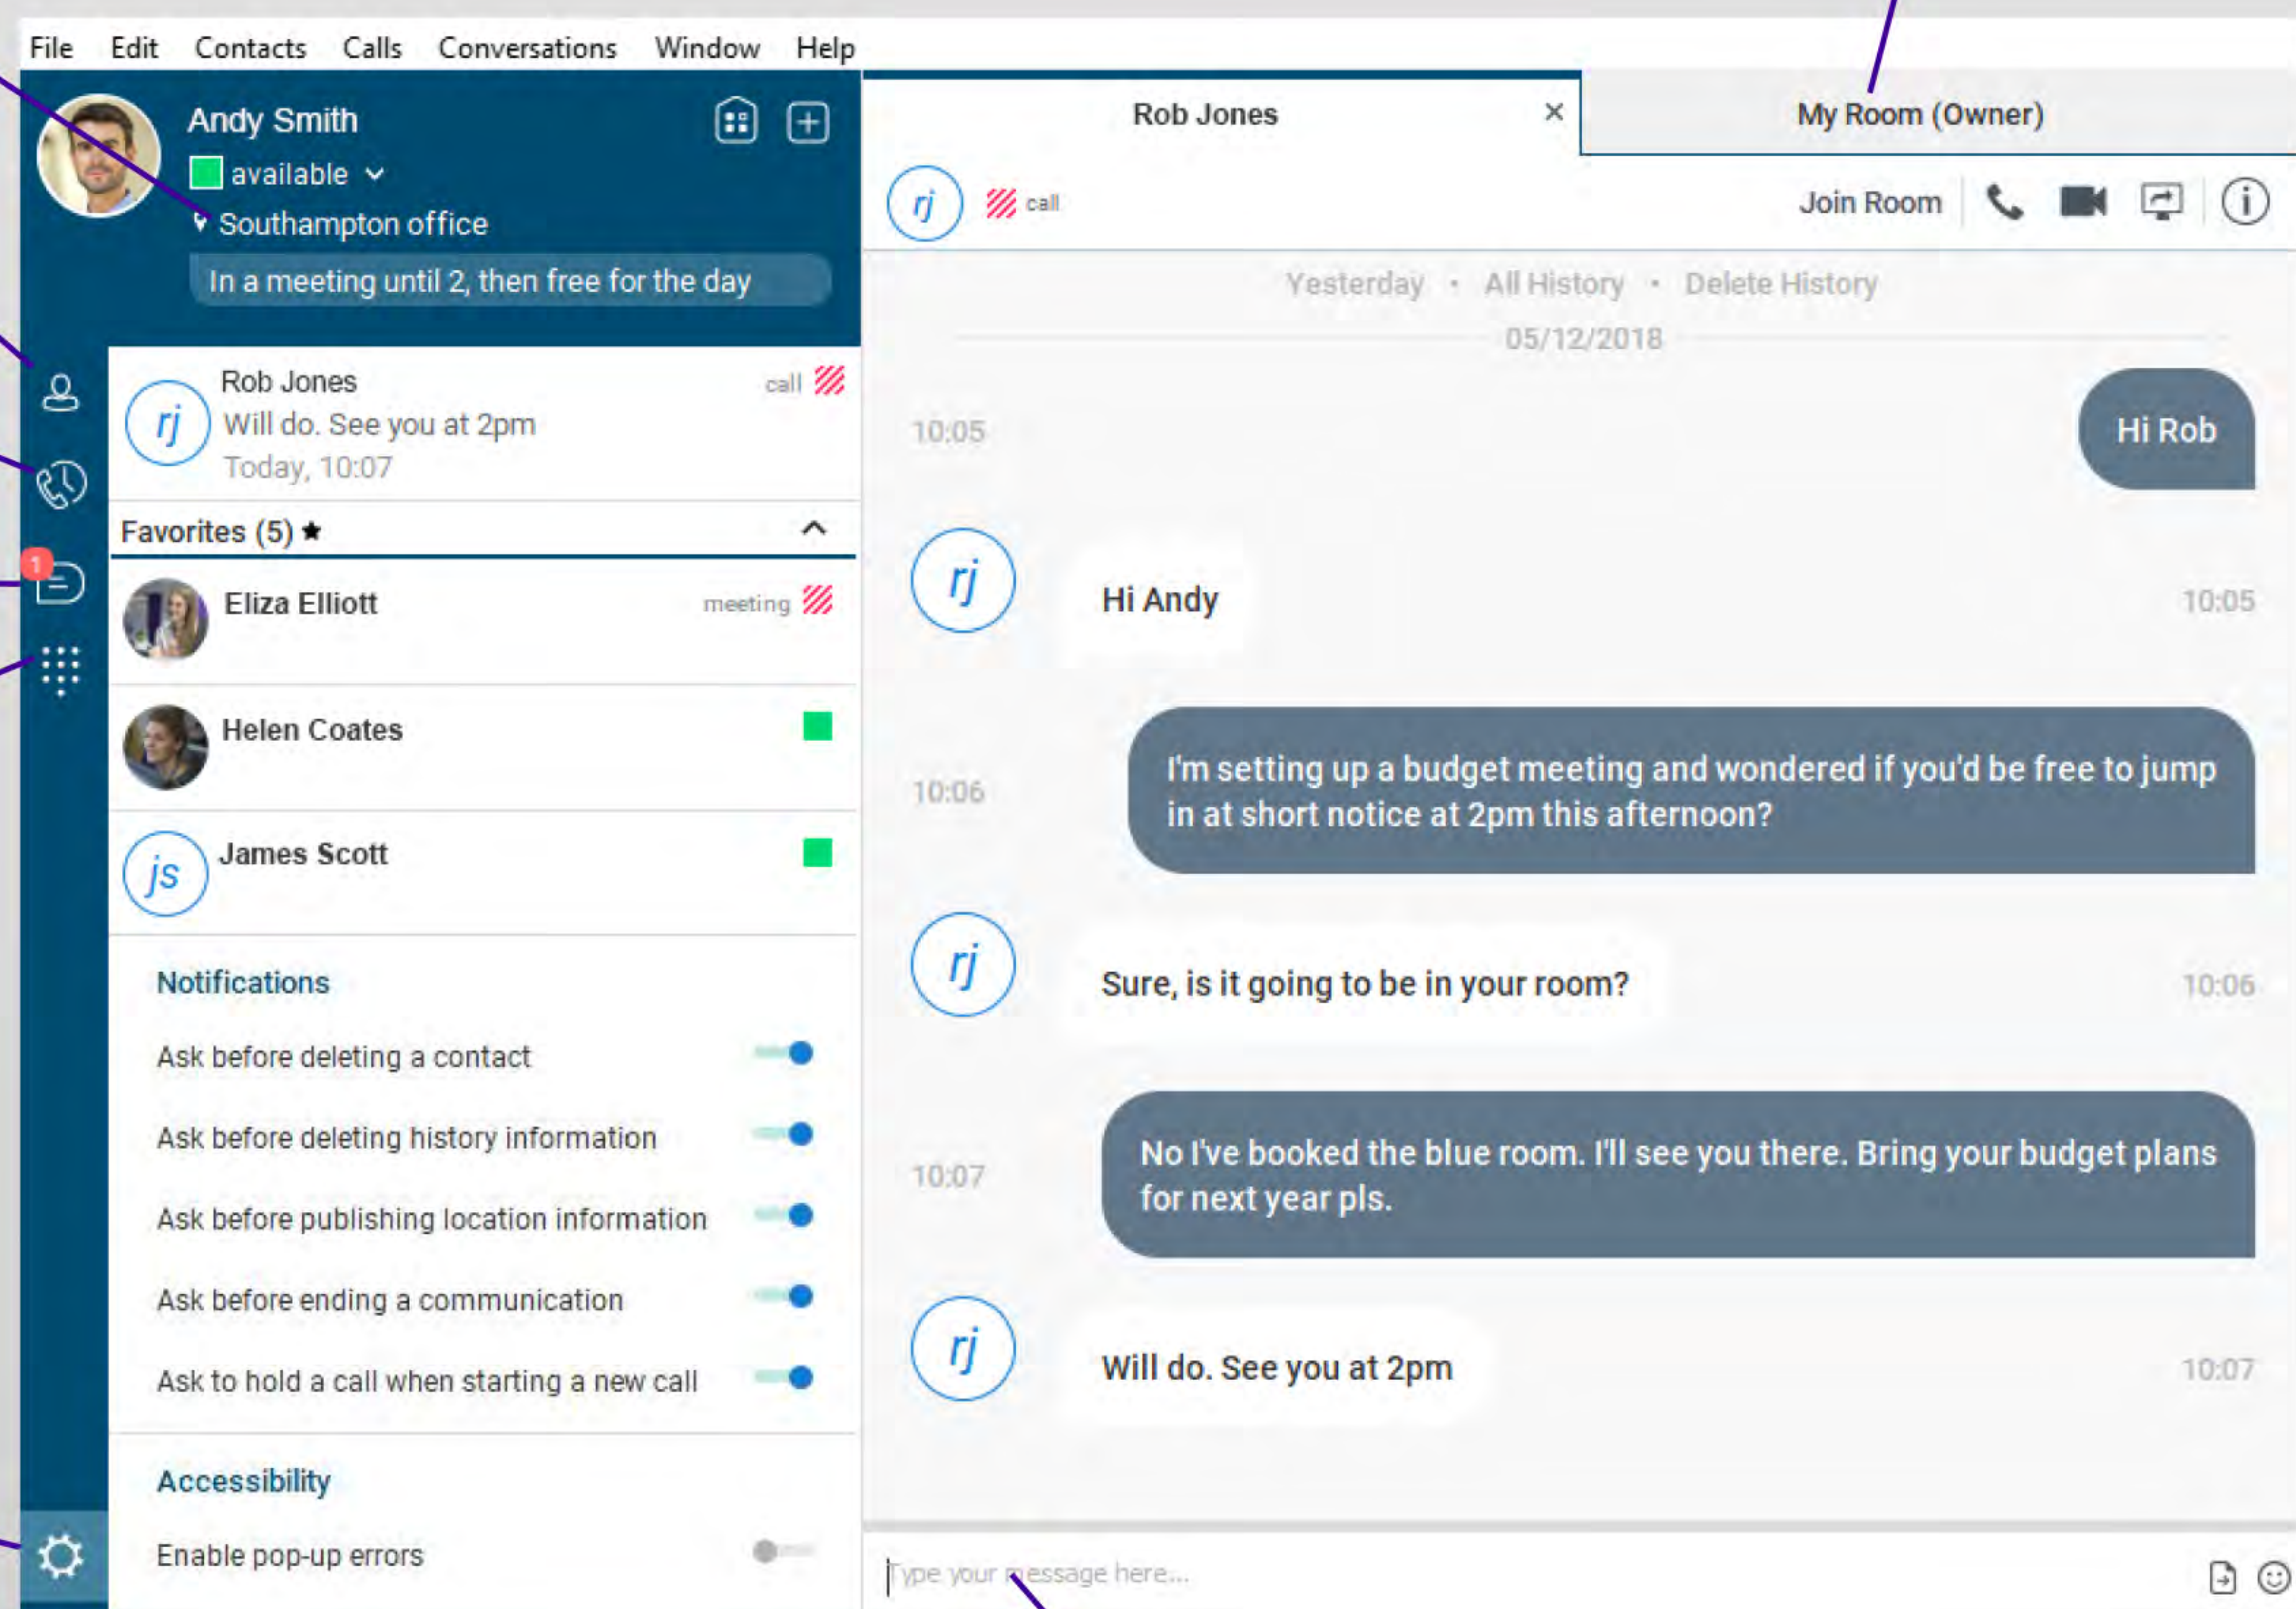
File Edit Contacts Calls Conversations Window Help

Andy Smith
available
Southampton office
In a meeting until 2, then free for the day

Rob Jones
Will do. See you at 2pm
Today, 10:07
call

Favorites (5) ★

Eliza Elliott
meeting

Helen Coates

js James Scott

Notifications

Ask before deleting a contact

Ask before deleting history information

Ask before publishing location information

Ask before ending a communication

Ask to hold a call when starting a new call

Accessibility

Enable pop-up errors

1

Rob Jones ×

My Room (Owner)

rj call

Join Room

Yesterday • All History • Delete History

05/12/2018

10:05 Hi Rob

rj Hi Andy 10:05

10:06 I'm setting up a budget meeting and wondered if you'd be free to jump in at short notice at 2pm this afternoon?

rj Sure, is it going to be in your room? 10:06

10:07 No I've booked the blue room. I'll see you there. Bring your budget plans for next year pls.

rj Will do. See you at 2pm 10:07

Type your message here...